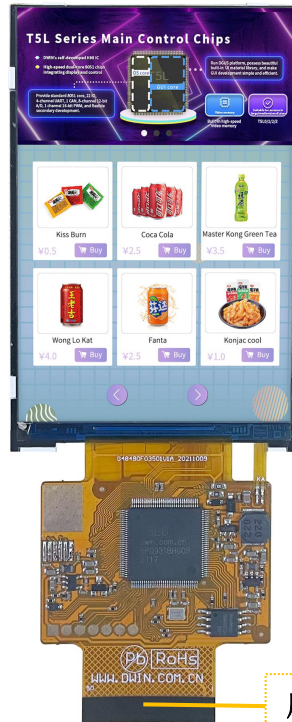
T5L Series Main Control Chips

DWIN's self-developed ASIC IC

High-speed dual-core 8051 chips integrating display and control

OS core

GUI core

Run DGUS platform, possess beautiful built-in UI material library, and make GUI development simple and efficient.

Provide standard 8051 core, 22 IO, 4-channel UART, 1 CAN, 8-channel 12-bit A/D, 1-channel 16-bit PWM, and flexible secondary development.

Built-in high-speed video memory

Kiss Burn
¥0.5 Buy

Coca Cola
¥2.5 Buy

Master Kong Green Tea
¥3.5 Buy

Wong Lo Kat
¥4.0 Buy

Fanta
¥2.5 Buy

Konjac cool
¥1.0 Buy

D4848OF035OL1A 20211009

Pb RoHS
WWW.DWIN.COM.CN